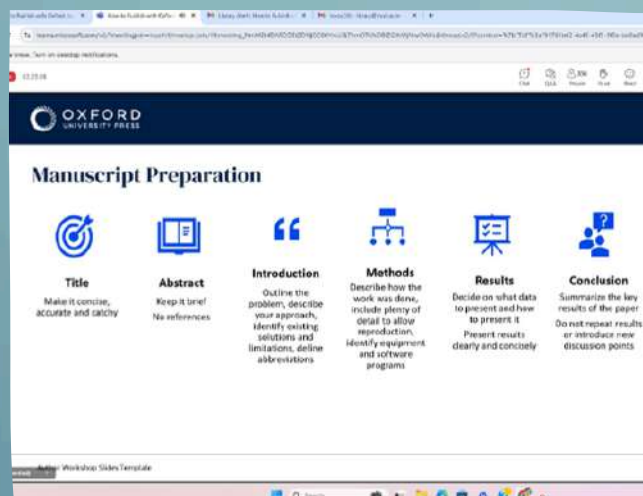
OXFORD
UNIVERSITY PRESS

Manuscript Preparation

Title
Make it concise, accurate and catchy

Abstract
Keep it brief
No references

Introduction
Outline the problem, describe your approach, identify existing solutions and limitations, define abbreviations

Methods
Describe how the work was done, include plenty of detail to allow reproduction, identify equipment and software programs

Results
Decide on what data to present and how to present it
Present results clearly and concisely

Conclusion
Summarize the key results of the paper
Do not repeat results or introduce new discussion points

Author Workshop Slides Template

03:23:08

Chat
Q&A
People
Raise
React

Turn on desktop notifications